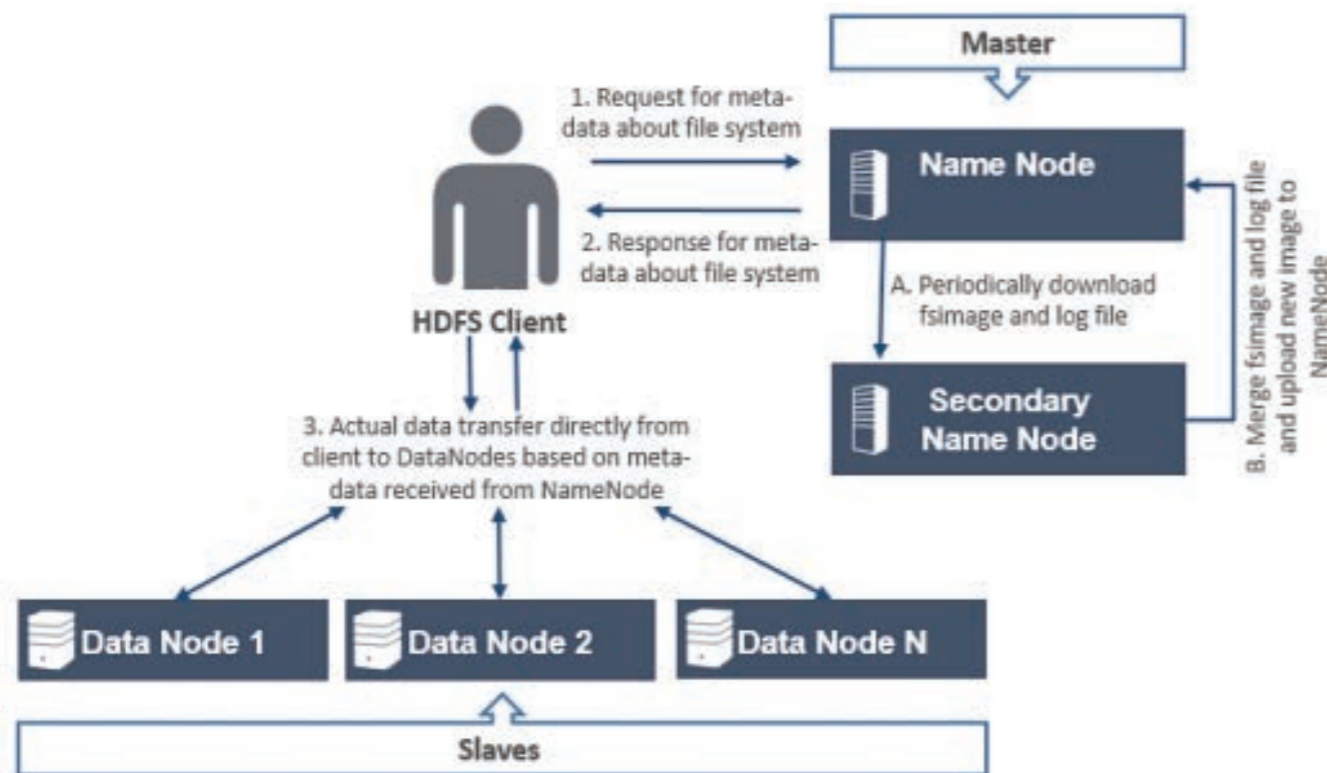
Master

1. Request for metadata about file system

Name Node

2. Response for metadata about file system

HDFS Client

A. Periodically download fsimage and log file

Secondary Name Node

B. Merge fsimage and log file and upload new image to NameNode

3. Actual data transfer directly from client to DataNodes based on metadata received from NameNode

Data Node 1

Data Node 2

Data Node N

Slaves